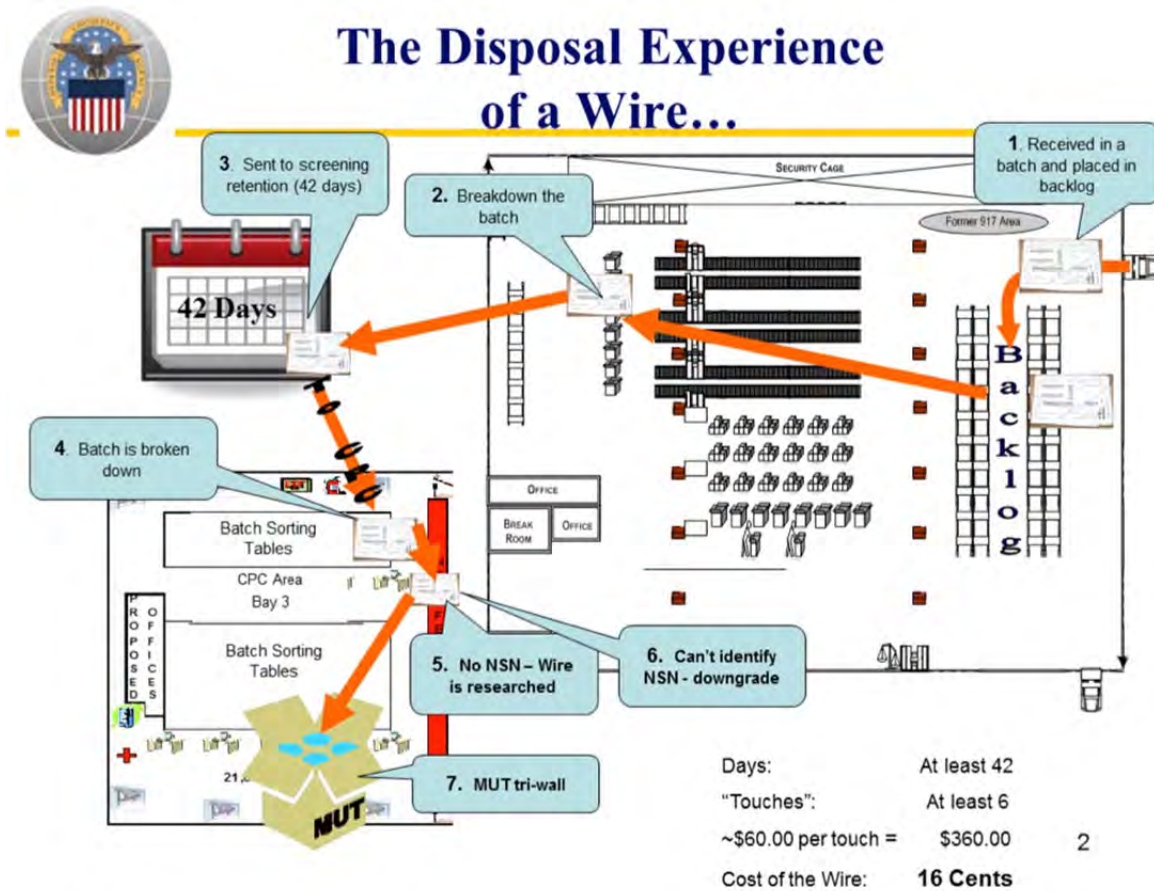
The Disposal Experience of a Wire…

3. Sent to screening retention (42 days)

2. Breakdown the batch

1. Received in a batch and placed in backlog

Security Cage

Former 917 Area

42 Days

TO CPC

Backlog

4. Batch is broken down

Office

Break Room

Office

Batch Sorting Tables

CPC Area Bay 3

Proposed Offices

Batch Sorting Tables

5. No NSN – Wire is researched

6. Can't identify NSN - downgrade

7. MUT tri-wall

MUT

21.

| | |
|---|---|
| Days: | At least 42 |
| "Touches": | At least 6 |
| ~$60.00 per touch = | $360.00 |
| Cost of the Wire: | 16 Cents |

2